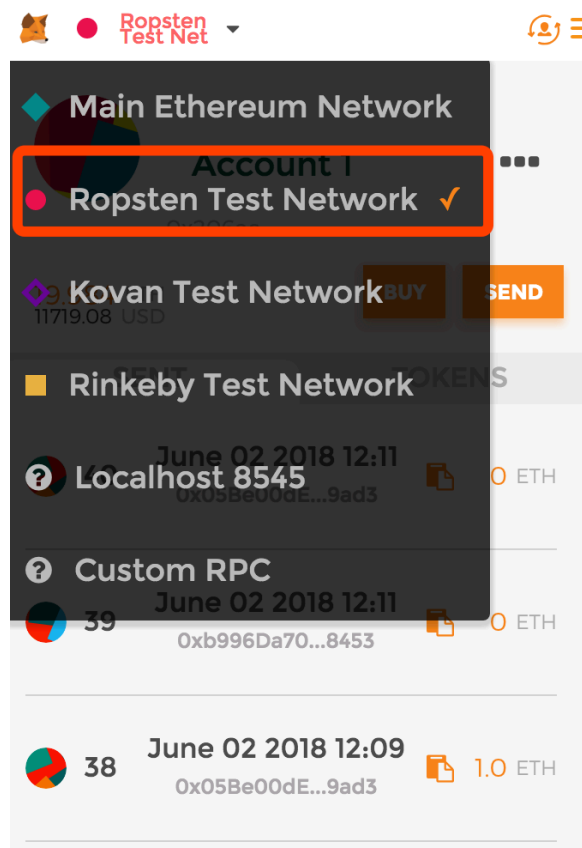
Ropsten Test Net

Main Ethereum Network

Account 1

Ropsten Test Network ✓

Kovan Test Network

11719.08 USD

BUY

SEND

SENT

TOKENS

Rinkeby Test Network

June 02 2018 12:11

0x05Be00dE...9ad3

Localhost 8545

0 ETH

Custom RPC

39

June 02 2018 12:11

0xb996Da70...8453

0 ETH

38

June 02 2018 12:09

0x05Be00dE...9ad3

1.0 ETH